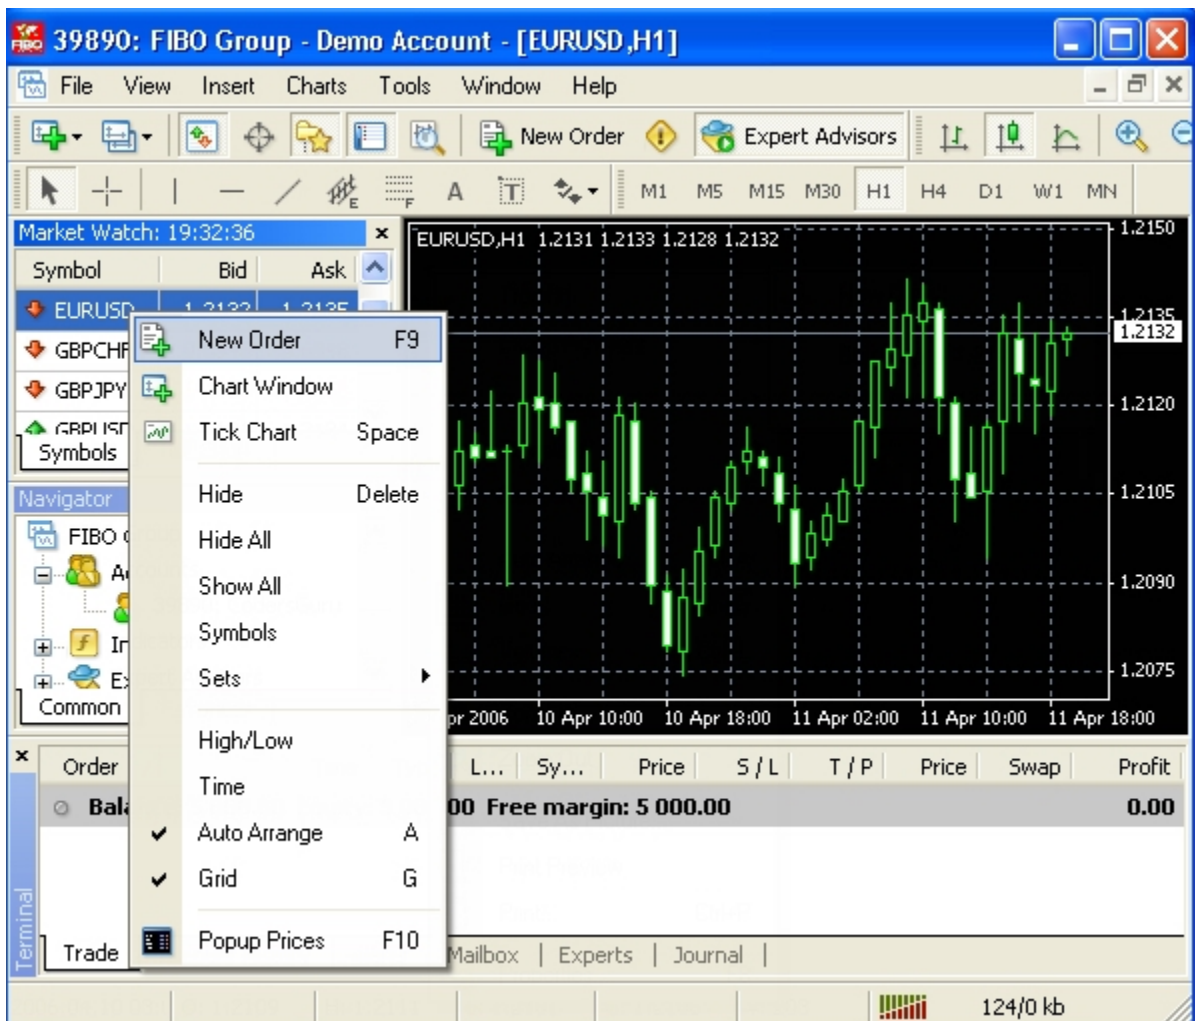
39890: FIBO Group - Demo Account - [EURUSD,H1]

File View Insert Charts Tools Window Help

New Order Expert Advisors

A M1 M5 M15 M30 H1 H4 D1 W1 MN

Market Watch: 19:32:36

| Symbol | Bid | Ask |
|---|---|---|
| EURUSD | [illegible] | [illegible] |
| GBPCHF | | |
| GBPJPY | | |
| GBPUSD | | |

Symbols

Navigator

FIBO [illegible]

A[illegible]

I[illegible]

E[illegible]

Common

New Order F9
Chart Window
Tick Chart Space
Hide Delete
Hide All
Show All
Symbols
Sets
High/Low
Time
Auto Arrange A
Grid G
Popup Prices F10

EURUSD,H1 1.2131 1.2133 1.2128 1.2132

1.2150
1.2135
1.2132
1.2120
1.2105
1.2090
1.2075

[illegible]pr 2006 10 Apr 10:00 10 Apr 18:00 11 Apr 02:00 11 Apr 10:00 11 Apr 18:00

| Order | | L... | Sy... | Price | S / L | T / P | Price | Swap | Profit |
|---|---|---|---|---|---|---|---|---|---|
| Bal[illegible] | | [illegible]00 Free margin: 5 000.00 | | | | | | | 0.00 |

Terminal

Trade Mailbox | Experts | Journal |

124/0 kb